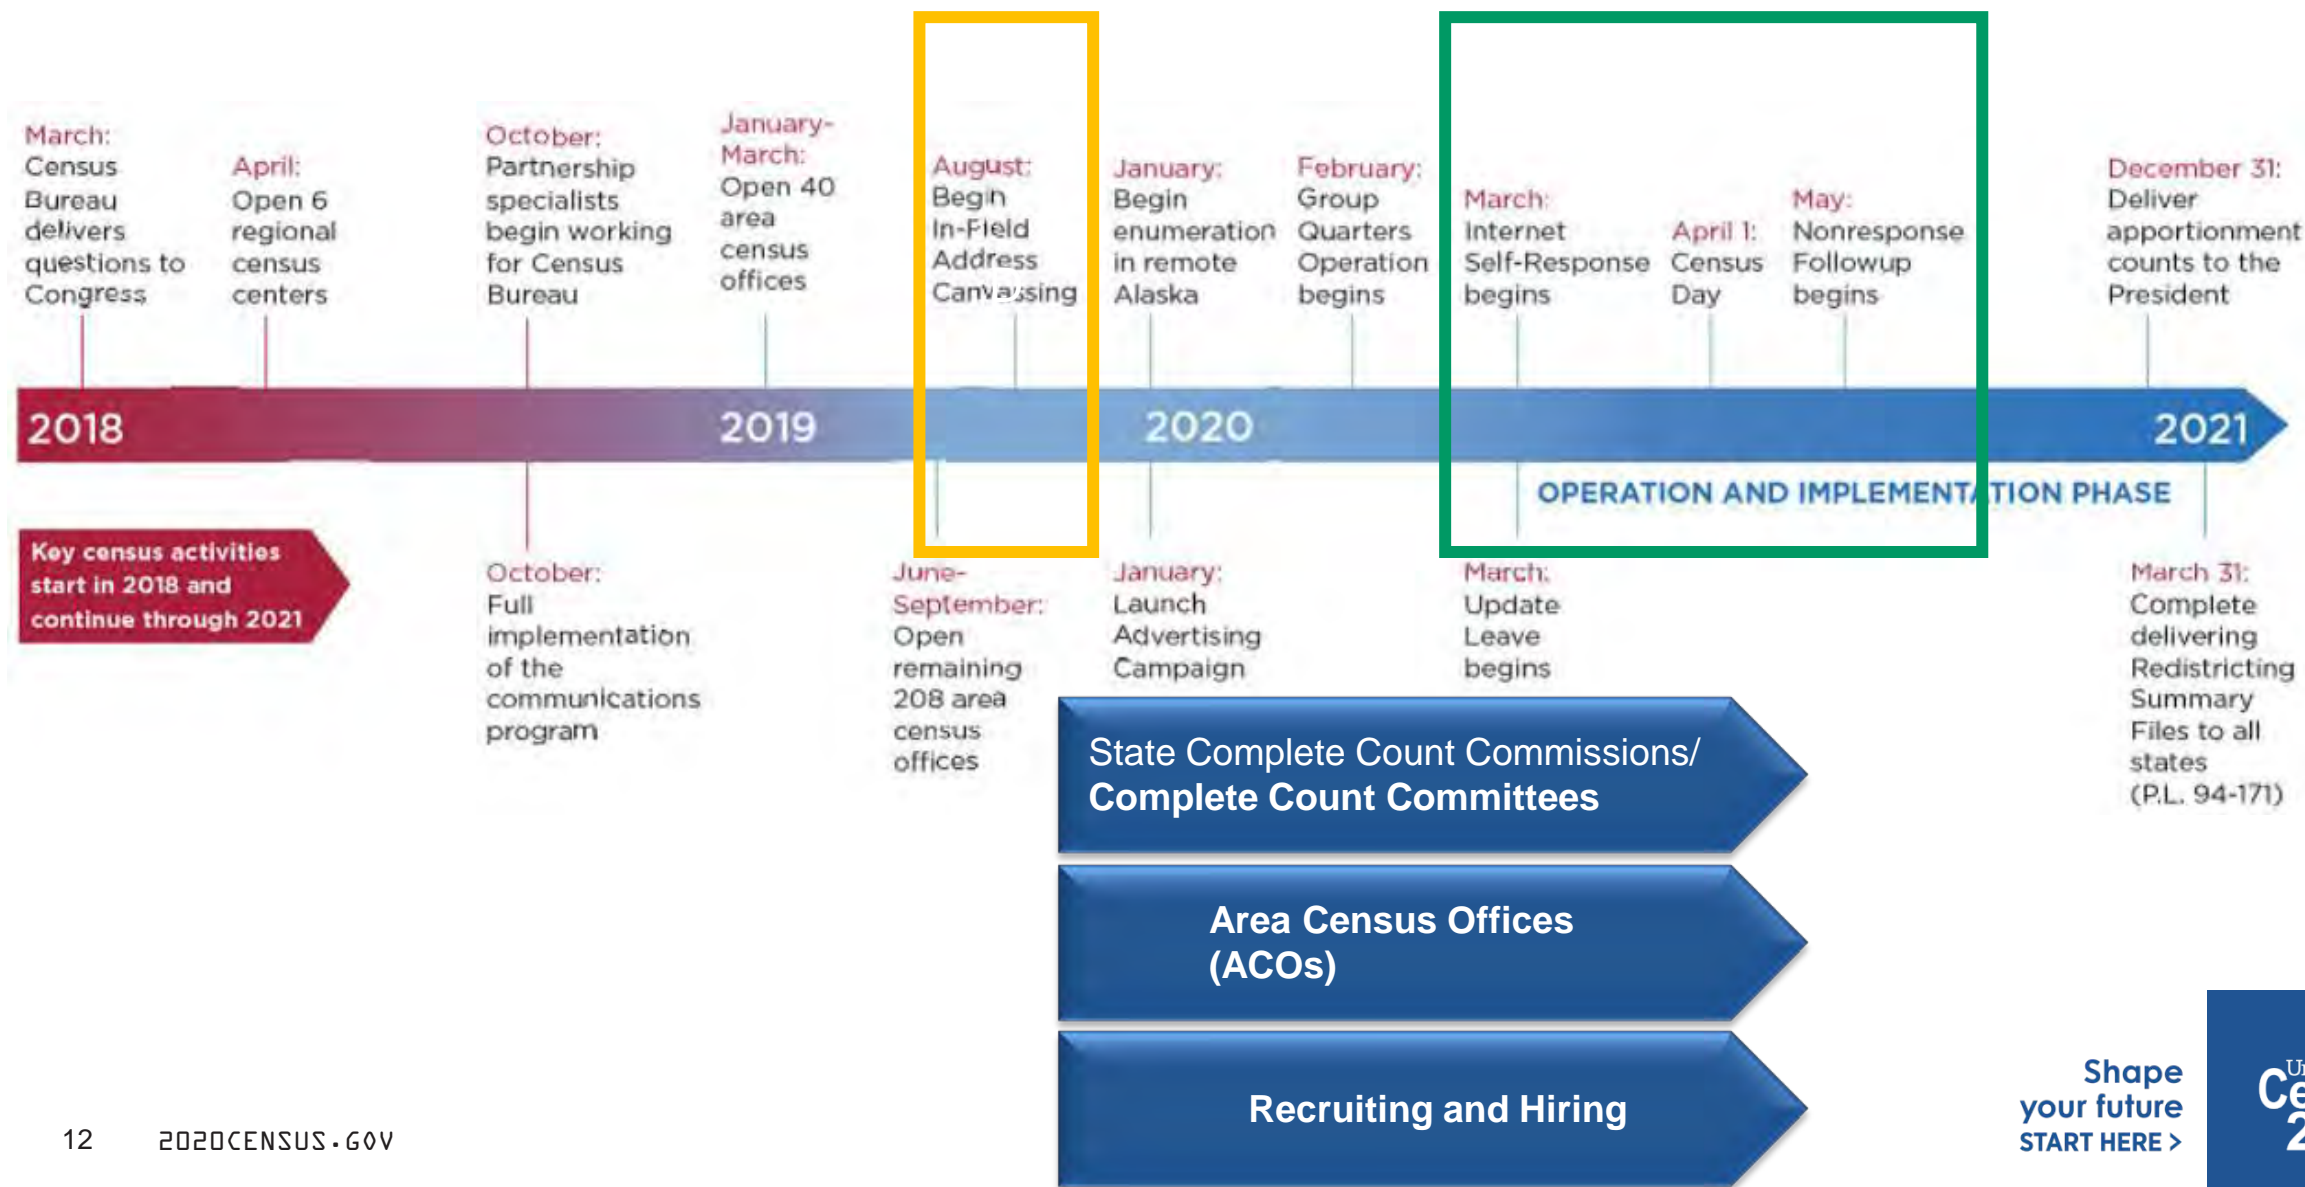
March:
Census Bureau delivers questions to Congress

April:
Open 6 regional census centers

October:
Partnership specialists begin working for Census Bureau

January-March:
Open 40 area census offices

August:
Begin In-Field Address Canvassing

January:
Begin enumeration in remote Alaska

February:
Group Quarters Operation begins

March:
Internet Self-Response begins

April 1:
Census Day

May:
Nonresponse Followup begins

December 31:
Deliver apportionment counts to the President

2018

2019

2020

2021

OPERATION AND IMPLEMENTATION PHASE

Key census activities start in 2018 and continue through 2021

October:
Full implementation of the communications program

June-September:
Open remaining 208 area census offices

January:
Launch Advertising Campaign

March:
Update Leave begins

March 31:
Complete delivering Redistricting Summary Files to all states (P.L. 94-171)

State Complete Count Commissions/
Complete Count Committees

Area Census Offices (ACOs)

Recruiting and Hiring

12 2020CENSUS.GOV

Shape your future
START HERE >

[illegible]